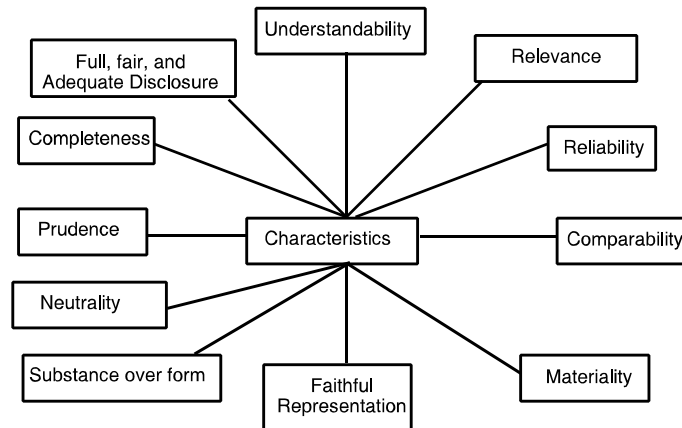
Understandability

Full, fair, and Adequate Disclosure

Relevance

Completeness

Reliability

Prudence

Characteristics

Comparability

Neutrality

Substance over form

Faithful Representation

Materiality